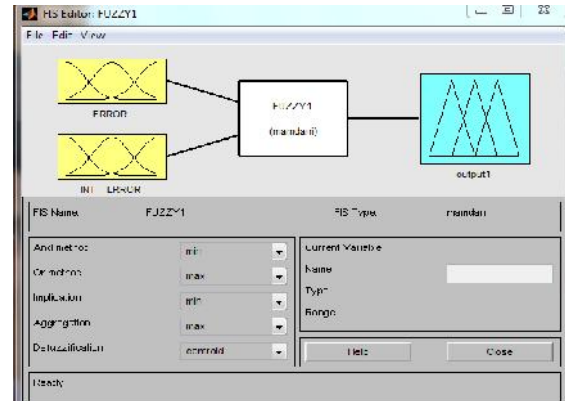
FIS Editor: FUZZY1

File Edit View

ERROR

INT ERROR

FUZZY1

(mamdani)

output1

FIS Name: FUZZY1

FIS Type: mamdani

And method: min

Or method: max

Implication: min

Aggregation: max

Defuzzification: centroid

Current Variable

Name

Type

Range

Help

Close

Ready